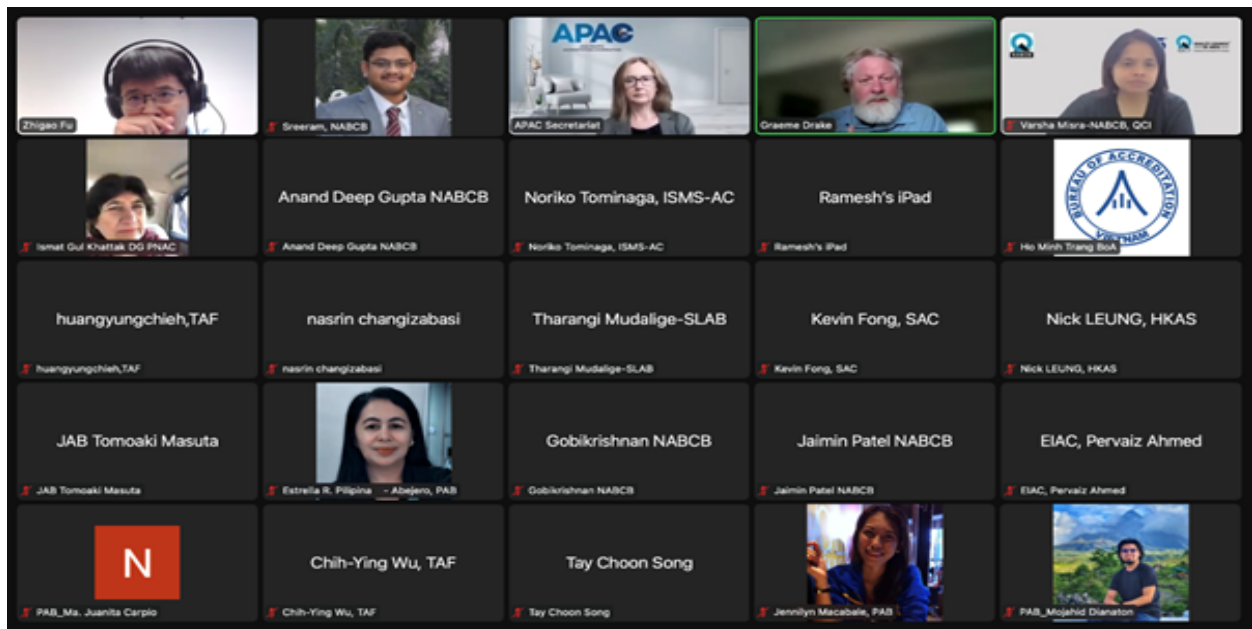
Zhigao Fu

Sreeram, NABCB

APAC

APAC Secretariat

Graeme Drake

Varsha Misra-NABCB, QCI

Ismat Gul Khattak DG PNAC

Anand Deep Gupta NABCB

Anand Deep Gupta NABCB

Noriko Tominaga, ISMS-AC

Noriko Tominaga, ISMS-AC

Ramesh's iPad

Ramesh's iPad

BUREAU OF ACCREDITATION VIETNAM

Ho Minh Trang BoA

huangyungchieh,TAF

huangyungchieh,TAF

nasrin changizabasi

nasrin changizabasi

Tharangi Mudalige-SLAB

Tharangi Mudalige-SLAB

Kevin Fong, SAC

Kevin Fong, SAC

Nick LEUNG, HKAS

Nick LEUNG, HKAS

JAB Tomoaki Masuta

JAB Tomoaki Masuta

Estrella R. Pilipina - Abejero, PAB

Gobikrishnan NABCB

Gobikrishnan NABCB

Jaimin Patel NABCB

Jaimin Patel NABCB

EIAC, Pervaiz Ahmed

EIAC, Pervaiz Ahmed

N

PAB_Ma. Juanita Carpio

Chih-Ying Wu, TAF

Chih-Ying Wu, TAF

Tay Choon Song

Tay Choon Song

Jennilyn Macabale, PAB

PAB_Mojahid Dianaton